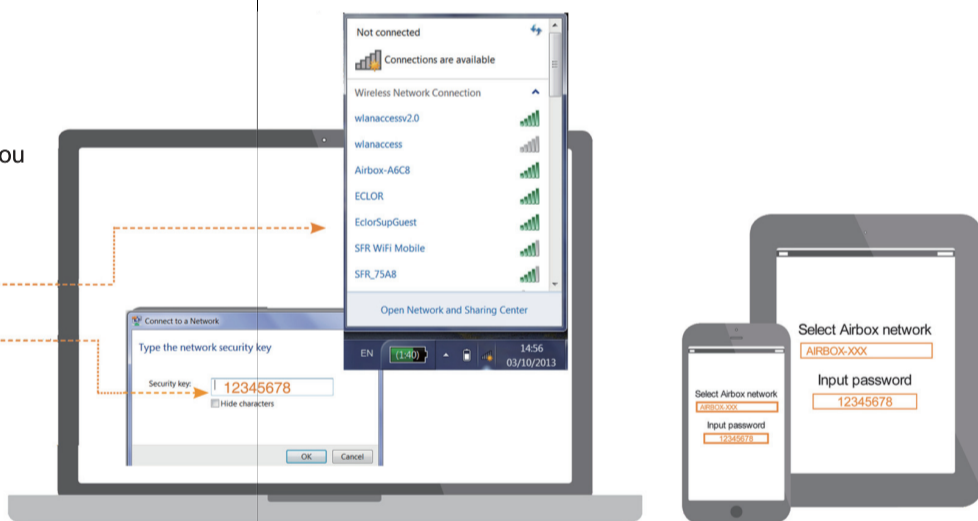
ou

Not connected

Connections are available

Wireless Network Connection

wlanaccessv2.0

wlanaccess

Airbox-A6C8

ECLOR

EclorSupGuest

SFR WiFi Mobile

SFR_75A8

Open Network and Sharing Center

EN (1:40) 14:56 03/10/2013

Connect to a Network

Type the network security key

Security key: 12345678

Hide characters

OK Cancel

Select Airbox network

AIRBOX-XXX

Input password

12345678

Select Airbox network

AIRBOX-XXX

Input password

12345678